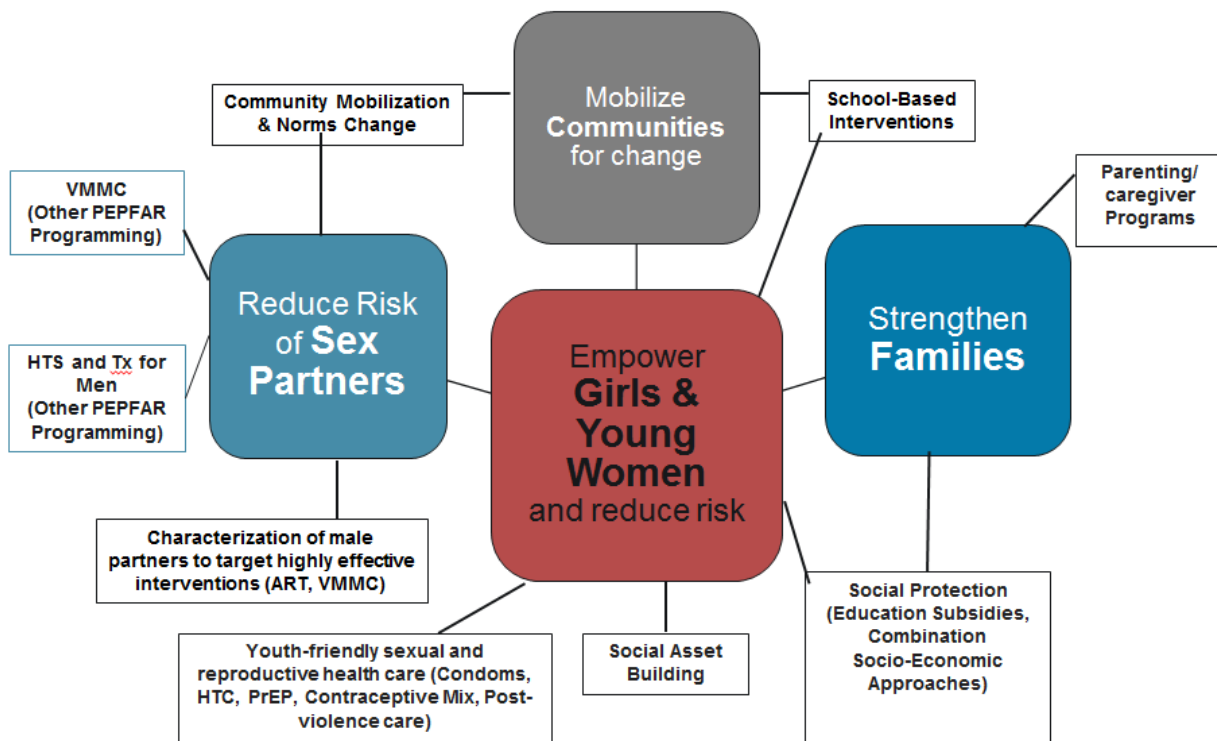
Community Mobilization & Norms Change

Mobilize Communities for change

School-Based Interventions

VMMC (Other PEPFAR Programming)

Parenting/ caregiver Programs

Reduce Risk of Sex Partners

Strengthen Families

HTS and Tx for Men (Other PEPFAR Programming)

Empower Girls & Young Women and reduce risk

Characterization of male partners to target highly effective interventions (ART, VMMC)

Social Protection (Education Subsidies, Combination Socio-Economic Approaches)

Youth-friendly sexual and reproductive health care (Condoms, HTC, PrEP, Contraceptive Mix, Post-violence care)

Social Asset Building